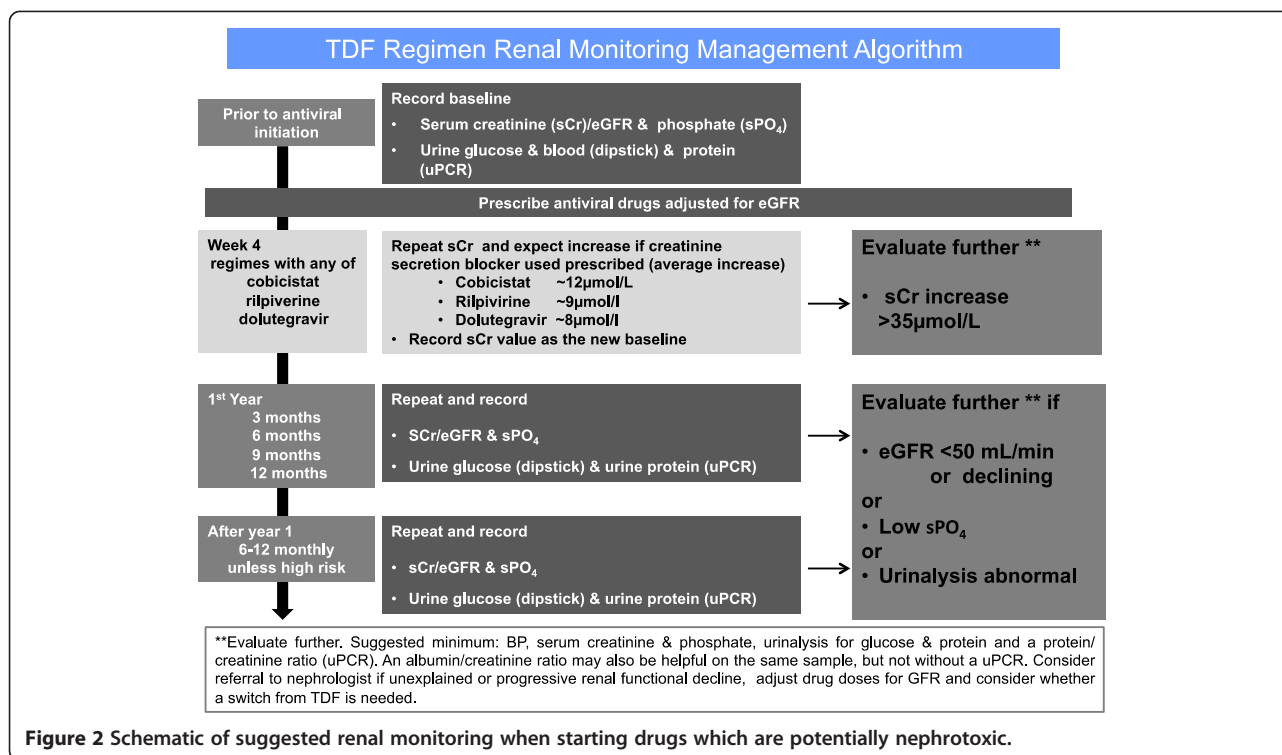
TDF Regimen Renal Monitoring Management Algorithm

Prior to antiviral initiation

Record baseline
• Serum creatinine (sCr)/eGFR & phosphate (sPO$_4$)
• Urine glucose & blood (dipstick) & protein (uPCR)

Prescribe antiviral drugs adjusted for eGFR

Week 4
regimes with any of
cobicistat
rilpiverine
dolutegravir

Repeat sCr and expect increase if creatinine secretion blocker used prescribed (average increase)
• Cobicistat ~12μmol/L
• Rilpivirine ~9μmol/l
• Dolutegravir ~8μmol/l
• Record sCr value as the new baseline

Evaluate further **
• sCr increase >35μmol/L

1$^{st}$ Year
3 months
6 months
9 months
12 months

Repeat and record
• SCr/eGFR & sPO$_4$
• Urine glucose (dipstick) & urine protein (uPCR)

Evaluate further ** if
• eGFR <50 mL/min or declining
or
• Low sPO$_4$
or
• Urinalysis abnormal

After year 1
6-12 monthly
unless high risk

Repeat and record
• sCr/eGFR & sPO$_4$
• Urine glucose (dipstick) & urine protein (uPCR)

**Evaluate further. Suggested minimum: BP, serum creatinine & phosphate, urinalysis for glucose & protein and a protein/ creatinine ratio (uPCR). An albumin/creatinine ratio may also be helpful on the same sample, but not without a uPCR. Consider referral to nephrologist if unexplained or progressive renal functional decline, adjust drug doses for GFR and consider whether a switch from TDF is needed.

Figure 2 Schematic of suggested renal monitoring when starting drugs which are potentially nephrotoxic.